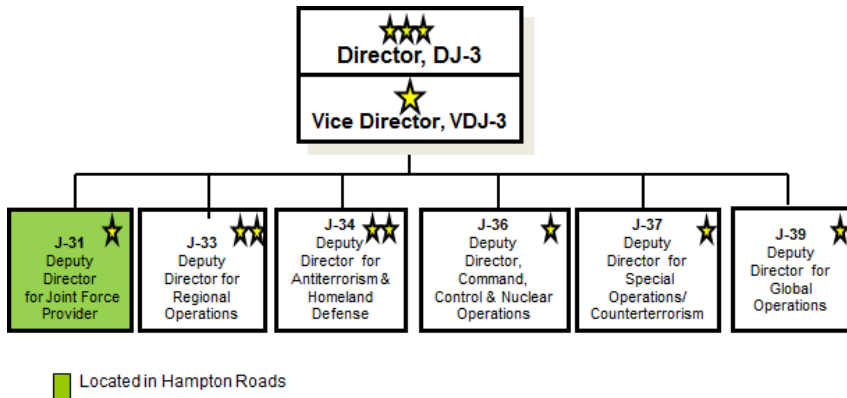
Director, DJ-3

Vice Director, VDJ-3

J-31
Deputy Director for Joint Force Provider

J-33
Deputy Director for Regional Operations

J-34
Deputy Director for Antiterrorism & Homeland Defense

J-36
Deputy Director, Command, Control & Nuclear Operations

J-37
Deputy Director for Special Operations/ Counterterrorism

J-39
Deputy Director for Global Operations

Located in Hampton Roads